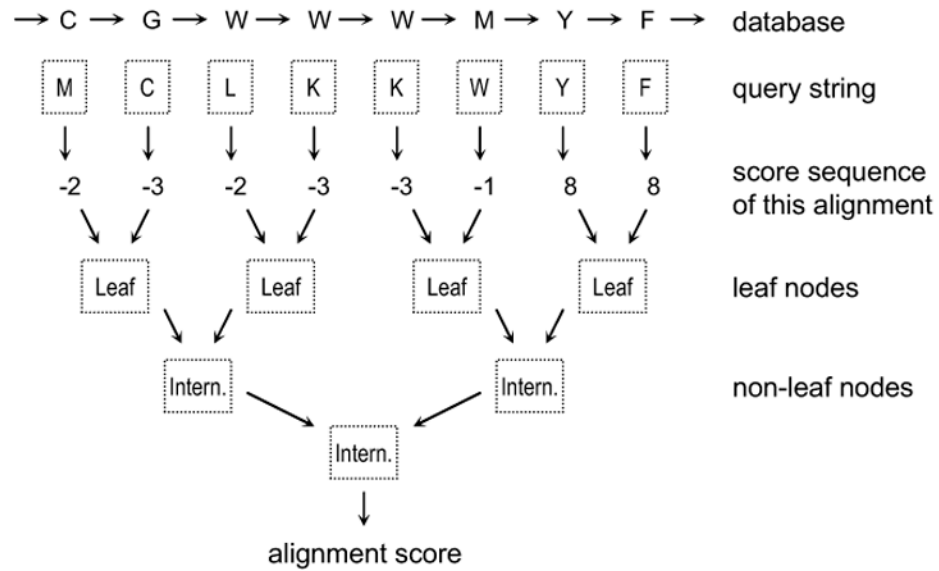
→ C → G → W → W → W → M → Y → F → database

M C L K K W Y F query string

-2 -3 -2 -3 -3 -1 8 8 score sequence of this alignment

Leaf Leaf Leaf Leaf leaf nodes

Intern. Intern. non-leaf nodes

Intern.

alignment score